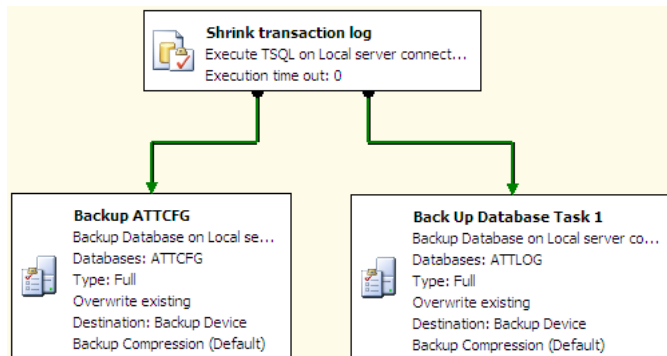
Shrink transaction log
Execute TSQL on Local server connect...
Execution time out: 0

Backup ATTCFG
Backup Database on Local se...
Databases: ATTCFG
Type: Full
Overwrite existing
Destination: Backup Device
Backup Compression (Default)

Back Up Database Task 1
Backup Database on Local server co...
Databases: ATTLOG
Type: Full
Overwrite existing
Destination: Backup Device
Backup Compression (Default)